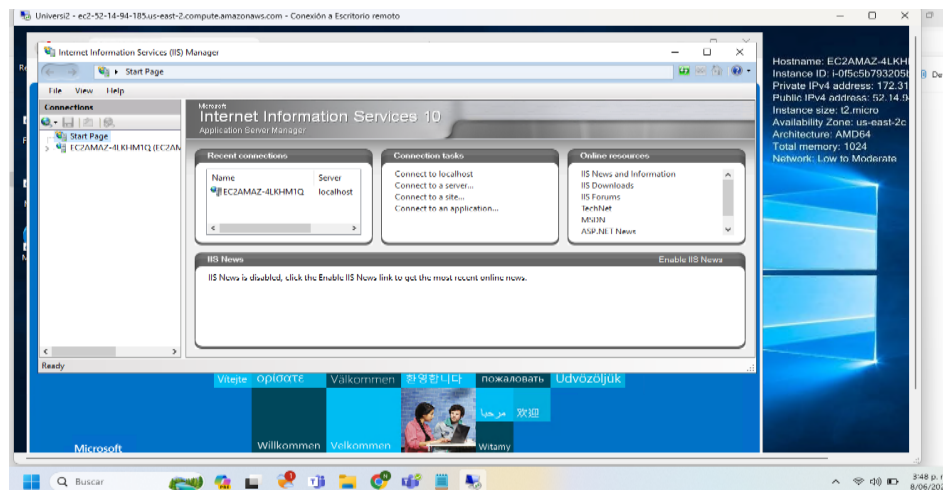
Universi2 - ec2-52-14-94-185.us-east-2.compute.amazonaws.com - Conexión a Escritorio remoto

Internet Information Services (IIS) Manager

Start Page

File View Help

Connections

Start Page

EC2AMAZ-4LKHM1Q (EC2AM

Microsoft
Internet Information Services 10
Application Server Manager

Recent connections

| Name | Server |
|---|---|
| EC2AMAZ-4LKHM1Q | localhost |

Connection tasks

Connect to localhost
Connect to a server...
Connect to a site...
Connect to an application...

Online resources

IIS News and Information
IIS Downloads
IIS Forums
TechNet
MSDN
ASP.NET News

IIS News
Enable IIS News

IIS News is disabled, click the Enable IIS News link to get the most recent online news.

Ready

Vitejte ορίσατε Välkommen 환영합니다 пожаловать Udvözöljük
مرحبا 欢迎
Microsoft
Willkommen Velkommen Witamy

Hostname: EC2AMAZ-4LKH
Instance ID: i-0f5c5b793205
Private IPv4 address: 172.31
Public IPv4 address: 52.14.9
Instance size: t2.micro
Availability Zone: us-east-2c
Architecture: AMD64
Total memory: 1024
Network: Low to Moderate

Buscar

3:48 p.
8/06/20